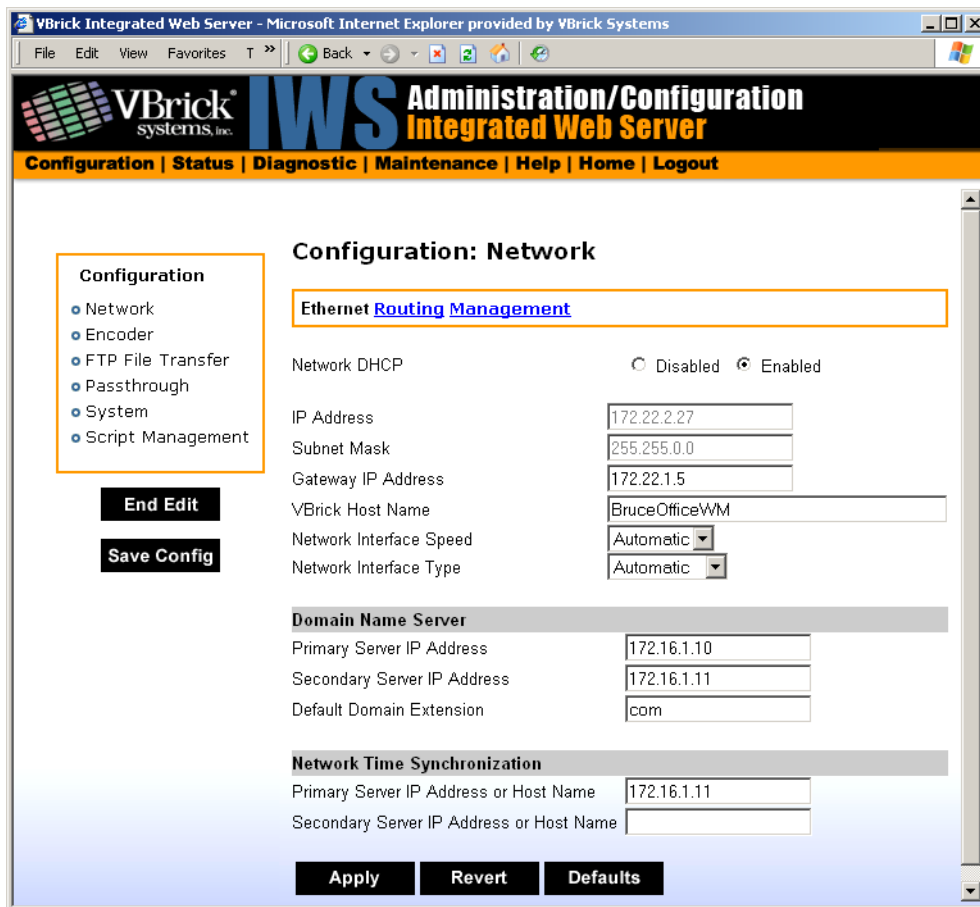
VBrick Integrated Web Server - Microsoft Internet Explorer provided by VBrick Systems

File Edit View Favorites T » Back

VBrick systems, inc. IWS Administration/Configuration Integrated Web Server

Configuration | Status | Diagnostic | Maintenance | Help | Home | Logout

Configuration
Network
Encoder
FTP File Transfer
Passthrough
System
Script Management

End Edit
Save Config

Configuration: Network

Ethernet Routing Management

Network DHCP ○ Disabled ● Enabled

IP Address 172.22.2.27
Subnet Mask 255.255.0.0
Gateway IP Address 172.22.1.5
VBrick Host Name BruceOfficeWM
Network Interface Speed Automatic
Network Interface Type Automatic

Domain Name Server
Primary Server IP Address 172.16.1.10
Secondary Server IP Address 172.16.1.11
Default Domain Extension com

Network Time Synchronization
Primary Server IP Address or Host Name 172.16.1.11
Secondary Server IP Address or Host Name

Apply Revert Defaults